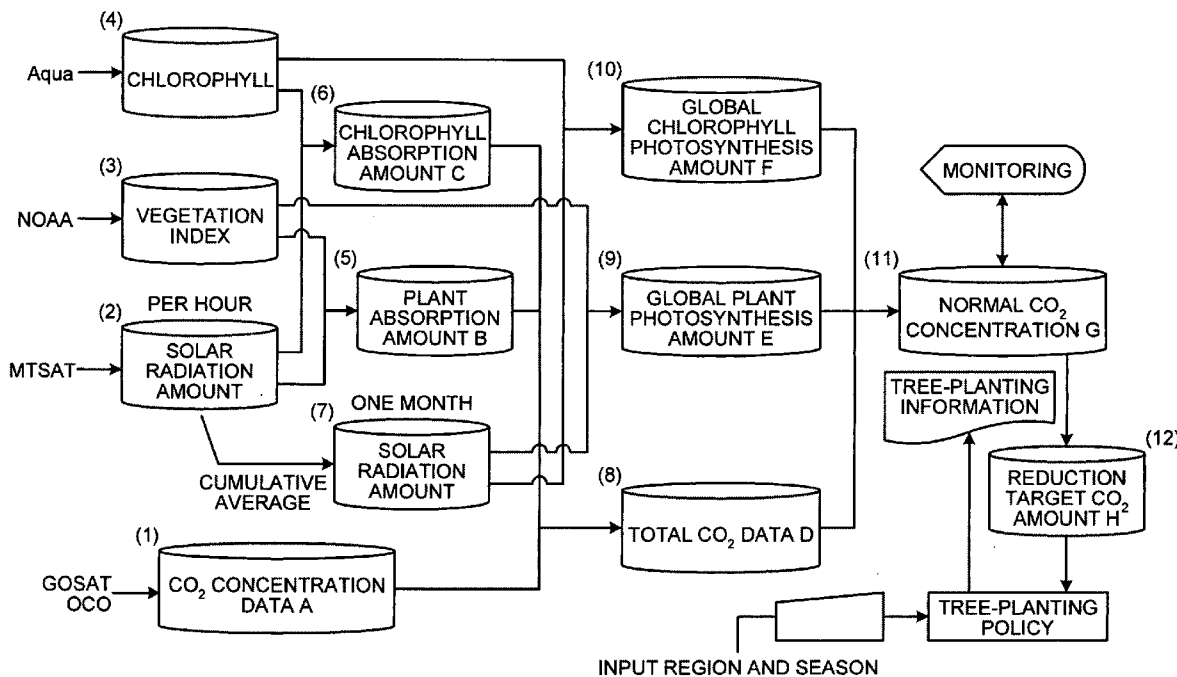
(4)
Aqua
CHLOROPHYLL

(6)
CHLOROPHYLL ABSORPTION AMOUNT C

(10)
GLOBAL CHLOROPHYLL PHOTOSYNTHESIS AMOUNT F

MONITORING

(3)
NOAA
VEGETATION INDEX

(5)
PLANT ABSORPTION AMOUNT B

(9)
GLOBAL PLANT PHOTOSYNTHESIS AMOUNT E

(11)
NORMAL $CO_2$ CONCENTRATION G

PER HOUR
(2)
MTSAT
SOLAR RADIATION AMOUNT

(7) ONE MONTH
SOLAR RADIATION AMOUNT

CUMULATIVE AVERAGE

TREE-PLANTING INFORMATION

(12)
REDUCTION TARGET $CO_2$ AMOUNT H

(8)
TOTAL $CO_2$ DATA D

(1)
GOSAT OCO
$CO_2$ CONCENTRATION DATA A

TREE-PLANTING POLICY

INPUT REGION AND SEASON